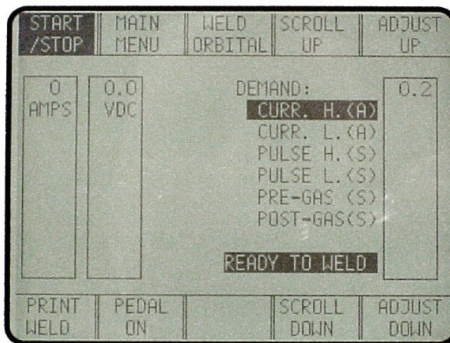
| START /STOP | MAIN MENU | WELD ORBITAL | SCROLL UP | ADJUST UP |
|---|---|---|---|---|

0 AMPS

0.0 VDC

DEMAND:
CURR. H.(A)
CURR. L.(A)
PULSE H.(S)
PULSE L.(S)
PRE-GAS (S)
POST-GAS(S)

0.2

READY TO WELD

| PRINT WELD | PEDAL ON | | SCROLL DOWN | ADJUST DOWN |
|---|---|---|---|---|